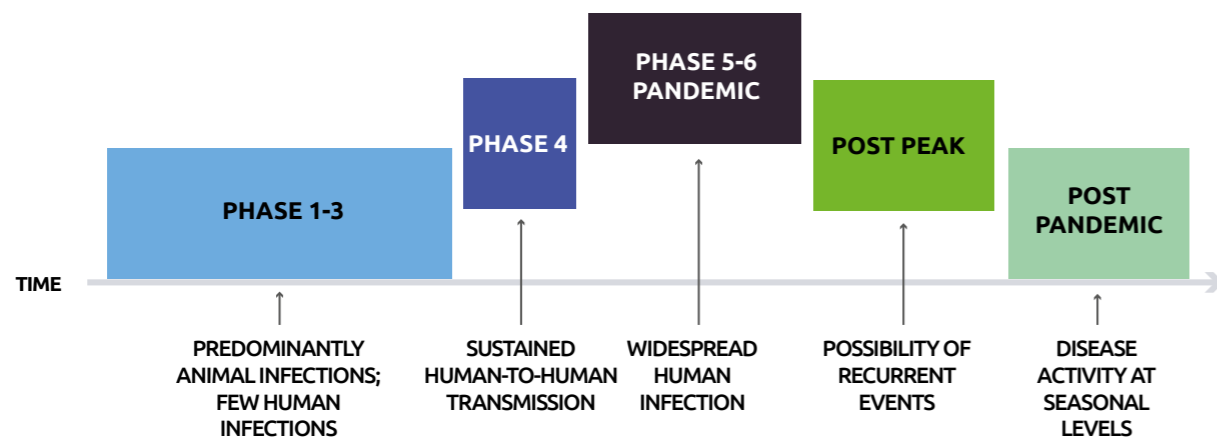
PHASE 1-3

PHASE 4

PHASE 5-6 PANDEMIC

POST PEAK

POST PANDEMIC

TIME

PREDOMINANTLY ANIMAL INFECTIONS; FEW HUMAN INFECTIONS

SUSTAINED HUMAN-TO-HUMAN TRANSMISSION

WIDESPREAD HUMAN INFECTION

POSSIBILITY OF RECURRENT EVENTS

DISEASE ACTIVITY AT SEASONAL LEVELS